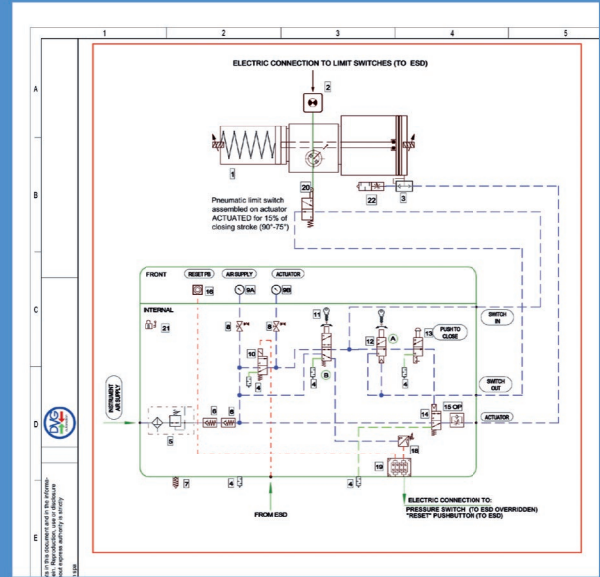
1 2 3 4 5

A

B

C

D

E

ELECTRIC CONNECTION TO LIMIT SWITCHES (TO ESD)

2

1

20

22

3

Pneumatic limit switch assembled on actuator ACTUATED for 15% of closing stroke (90°-75°)

FRONT

RESET PB

AIR SUPPLY

ACTUATOR

16

9A

9B

INTERNAL

21

8

8

11

12

A

13

PUSH TO CLOSE

SWITCH IN

B

4

4

4

SWITCH OUT

INSTRUMENT AIR SUPPLY

5

6

6

14

15 CP

ACTUATOR

18

19

7

4

4

FROM ESD

ELECTRIC CONNECTION TO:
PRESSURE SWITCH (TO ESD OVERRIDDEN)
"RESET" PUSHBUTTON (TO ESD)

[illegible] this document and in the informa- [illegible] Reproduction, use or disclosure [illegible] express authority is strictly